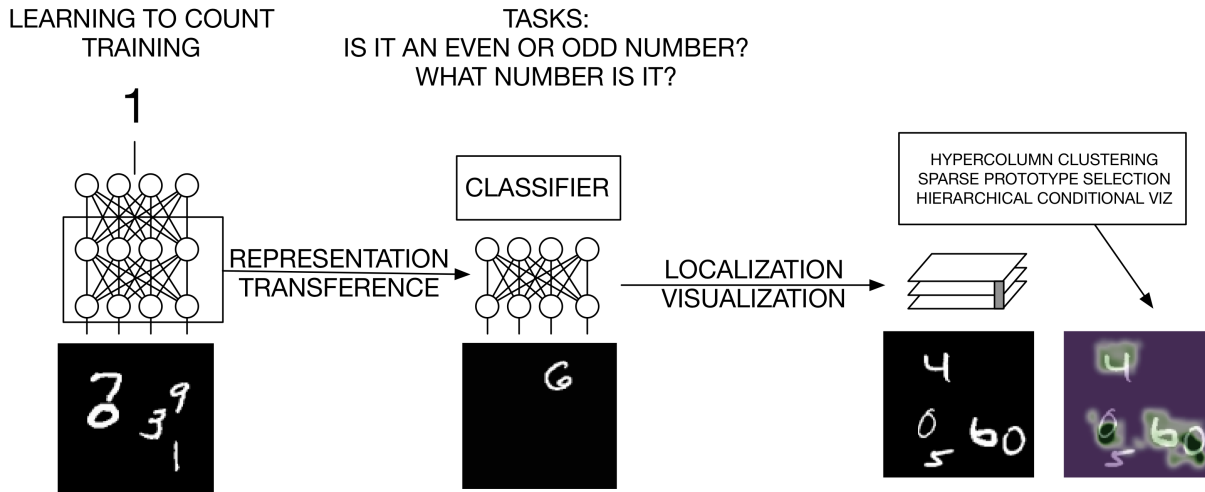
LEARNING TO COUNT
TRAINING

TASKS:
IS IT AN EVEN OR ODD NUMBER?
WHAT NUMBER IS IT?

1

CLASSIFIER

HYPERCOLUMN CLUSTERING
SPARSE PROTOTYPE SELECTION
HIERARCHICAL CONDITIONAL VIZ

REPRESENTATION
TRANSFERENCE

LOCALIZATION
VISUALIZATION

7 0 9 3 1

6

4 0 5 6 0

4 0 5 6 0